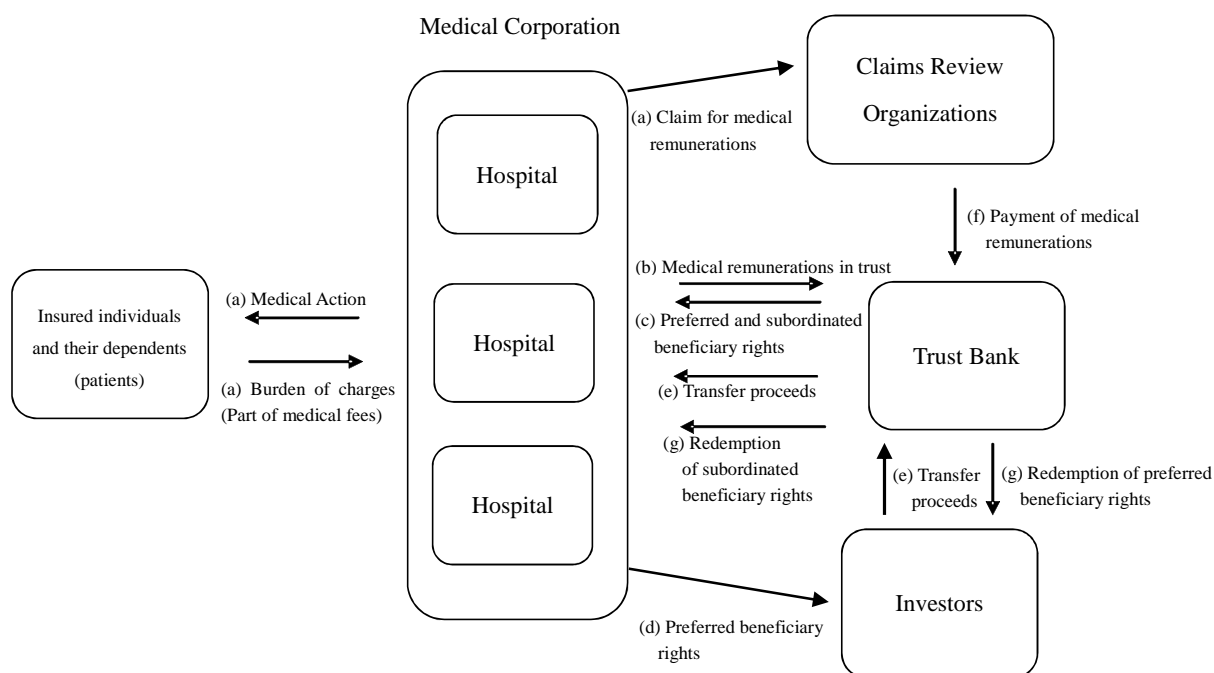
Medical Corporation

Claims Review Organizations

(a) Claim for medical remunerations

Hospital

Hospital

Hospital

(f) Payment of medical remunerations

Insured individuals and their dependents (patients)

(a) Medical Action

(a) Burden of charges (Part of medical fees)

(b) Medical remunerations in trust

(c) Preferred and subordinated beneficiary rights

(e) Transfer proceeds

(g) Redemption of subordinated beneficiary rights

Trust Bank

(e) Transfer proceeds

(g) Redemption of preferred beneficiary rights

Investors

(d) Preferred beneficiary rights